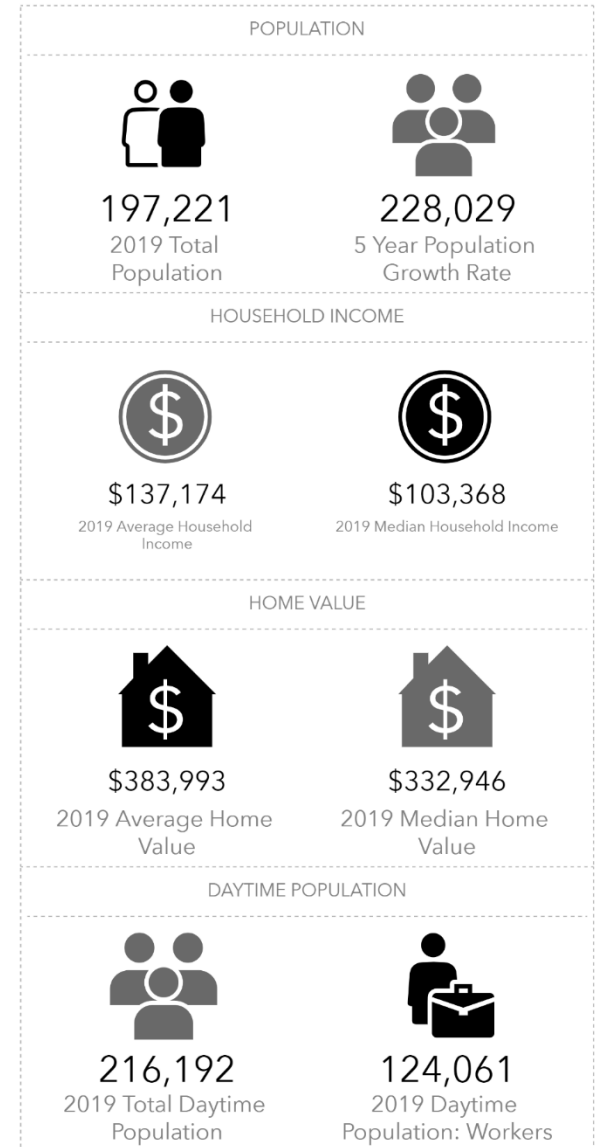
POPULATION

197,221
2019 Total Population

228,029
5 Year Population Growth Rate

HOUSEHOLD INCOME

$
$137,174
2019 Average Household Income

$
$103,368
2019 Median Household Income

HOME VALUE

$
$383,993
2019 Average Home Value

$
$332,946
2019 Median Home Value

DAYTIME POPULATION

216,192
2019 Total Daytime Population

124,061
2019 Daytime Population: Workers